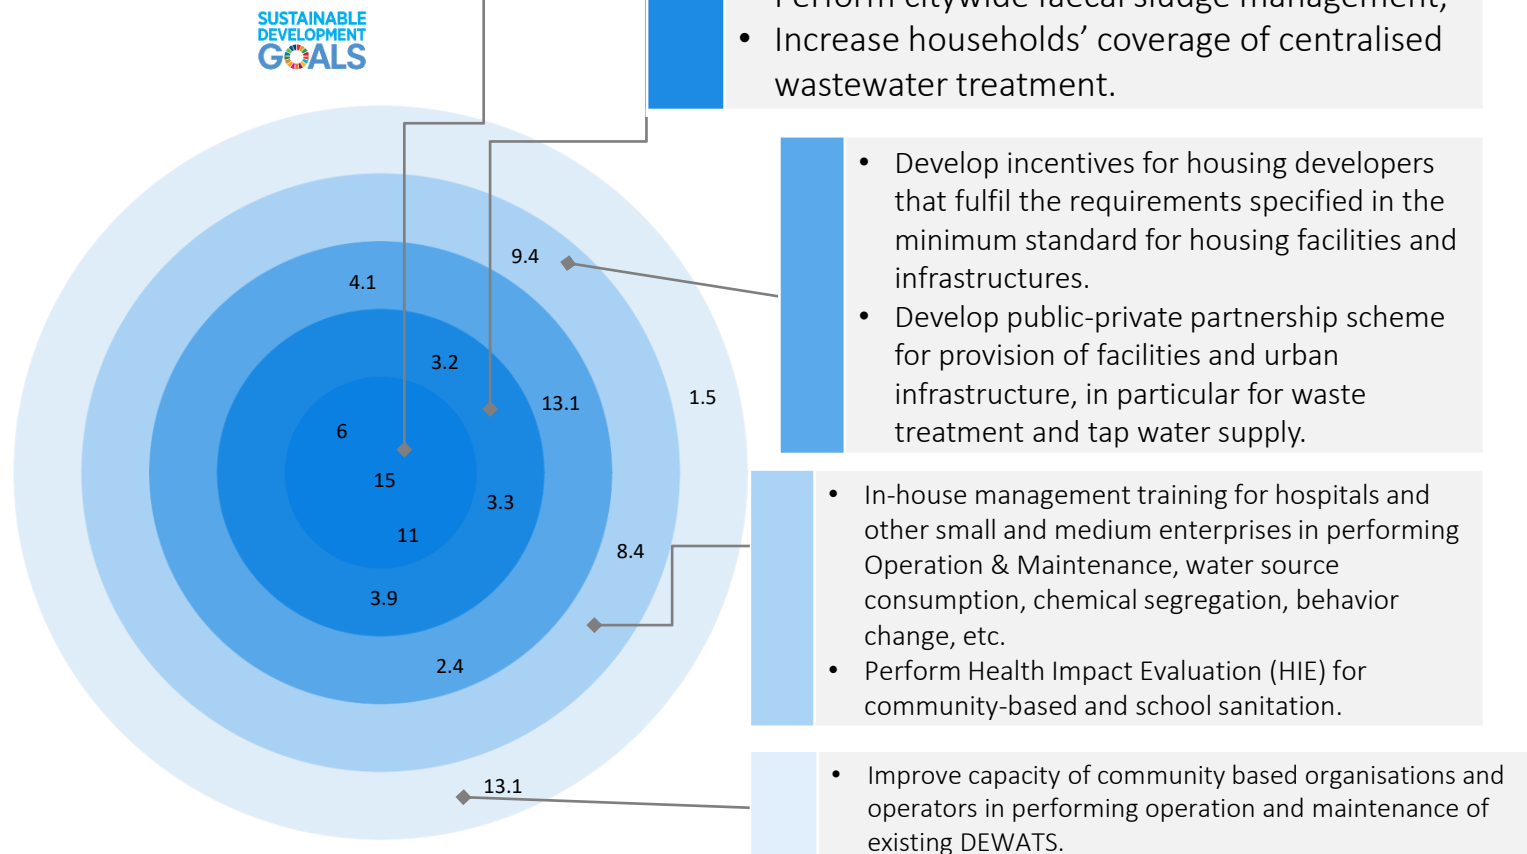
SUSTAINABLE DEVELOPMENT GOALS

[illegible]

• Increase households' coverage of centralised wastewater treatment.

• Develop incentives for housing developers that fulfil the requirements specified in the minimum standard for housing facilities and infrastructures.
• Develop public-private partnership scheme for provision of facilities and urban infrastructure, in particular for waste treatment and tap water supply.

• In-house management training for hospitals and other small and medium enterprises in performing Operation & Maintenance, water source consumption, chemical segregation, behavior change, etc.
• Perform Health Impact Evaluation (HIE) for community-based and school sanitation.

• Improve capacity of community based organisations and operators in performing operation and maintenance of existing DEWATS.

9.4
4.1
3.2
13.1
1.5
6
15
3.3
11
8.4
3.9
2.4
13.1